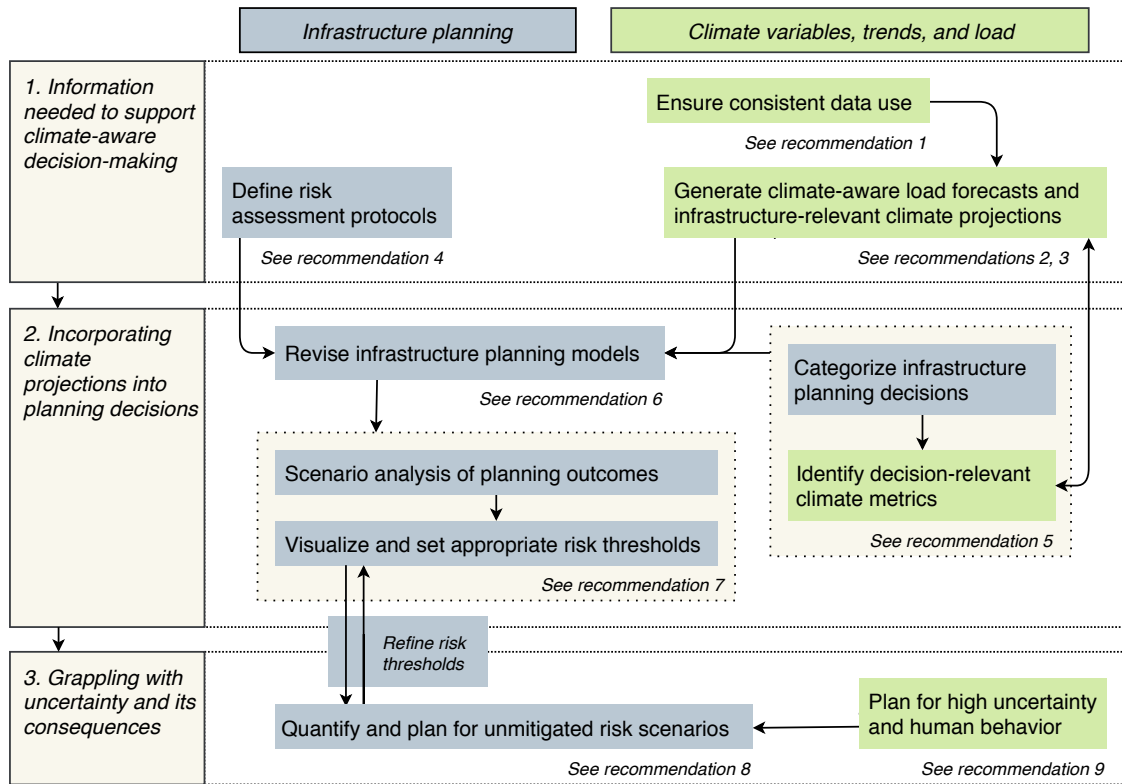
Infrastructure planning

Climate variables, trends, and load

1. Information needed to support climate-aware decision-making

Ensure consistent data use

See recommendation 1

Define risk assessment protocols

See recommendation 4

Generate climate-aware load forecasts and infrastructure-relevant climate projections

See recommendations 2, 3

2. Incorporating climate projections into planning decisions

Revise infrastructure planning models

See recommendation 6

Categorize infrastructure planning decisions

Identify decision-relevant climate metrics

See recommendation 5

Scenario analysis of planning outcomes

Visualize and set appropriate risk thresholds

See recommendation 7

Refine risk thresholds

3. Grappling with uncertainty and its consequences

Quantify and plan for unmitigated risk scenarios

Plan for high uncertainty and human behavior

See recommendation 8

See recommendation 9